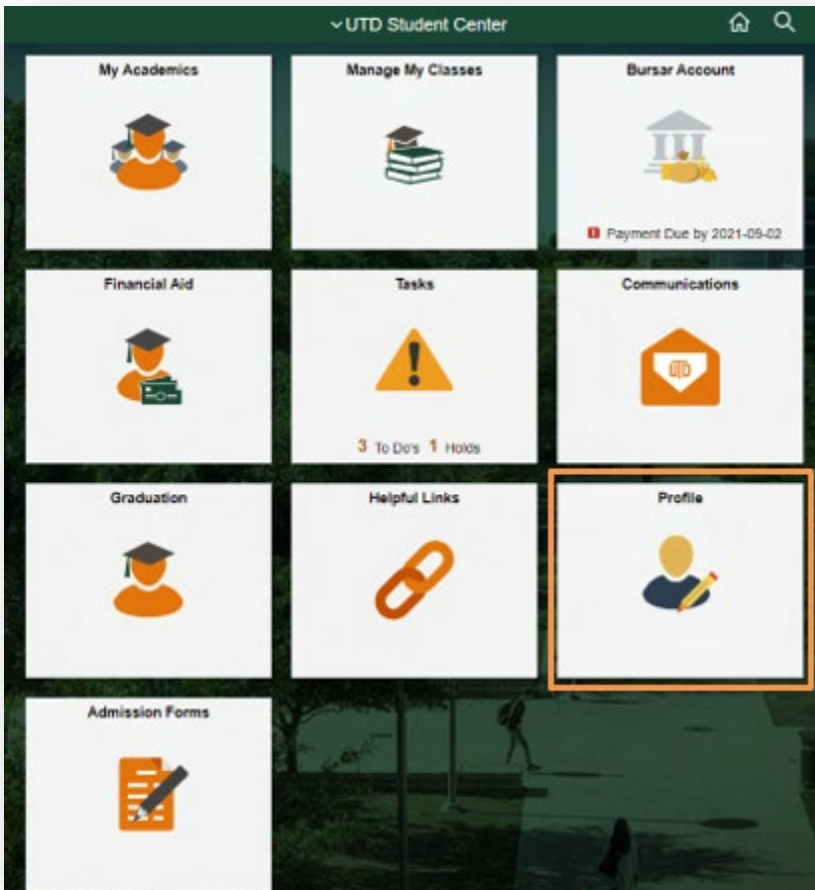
UTD Student Center

My Academics

Manage My Classes

Bursar Account

Payment Due by 2021-09-02

Financial Aid

Tasks

3 To Do's 1 Holds

Communications

UTD

Graduation

Helpful Links

Profile

Admission Forms